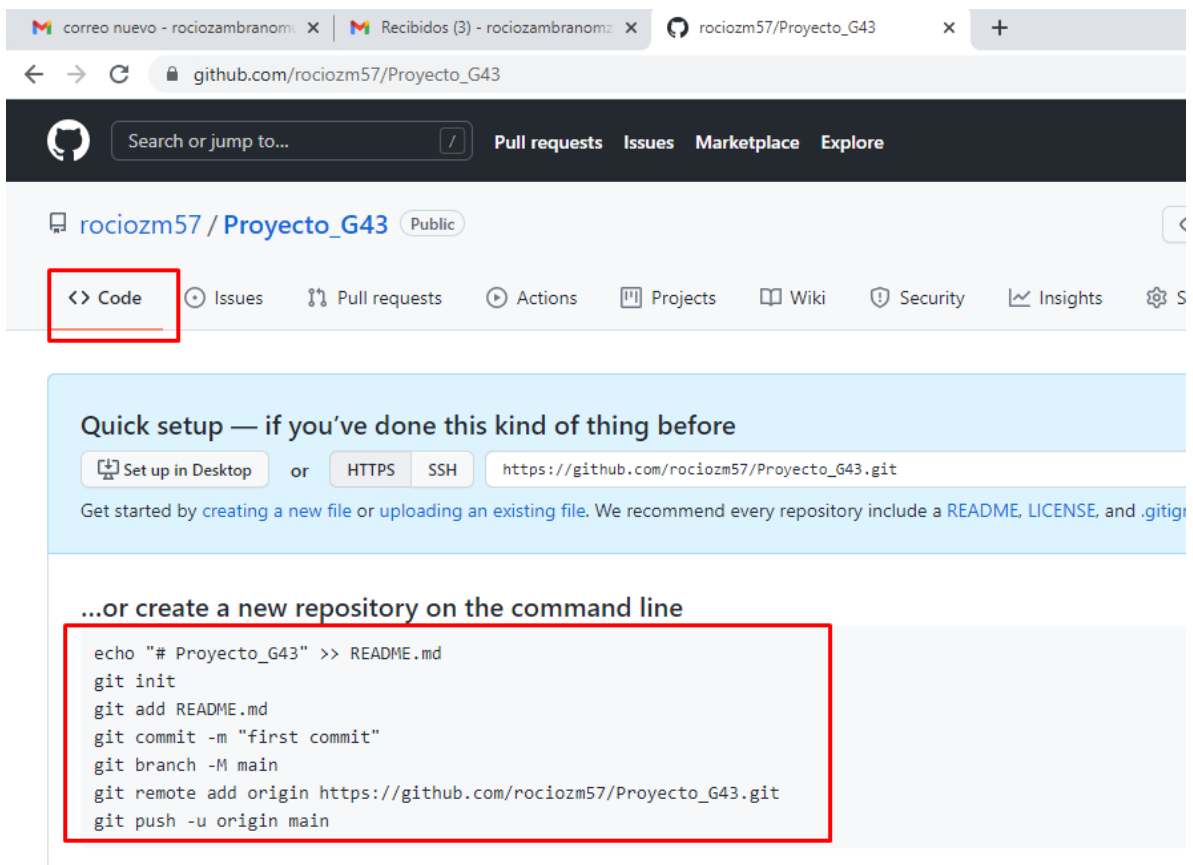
correo nuevo - rociozambranom
Recibidos (3) - rociozambranomz
rociozm57/Proyecto_G43
+

github.com/rociozm57/Proyecto_G43

Search or jump to...
/
Pull requests
Issues
Marketplace
Explore

rociozm57 / Proyecto_G43
Public

<> Code
Issues
Pull requests
Actions
Projects
Wiki
Security
Insights
S

Quick setup — if you've done this kind of thing before

Set up in Desktop
or
HTTPS
SSH
https://github.com/rociozm57/Proyecto_G43.git

Get started by creating a new file or uploading an existing file. We recommend every repository include a README, LICENSE, and .gitig

...or create a new repository on the command line

echo "# Proyecto_G43" >> README.md
git init
git add README.md
git commit -m "first commit"
git branch -M main
git remote add origin https://github.com/rociozm57/Proyecto_G43.git
git push -u origin main